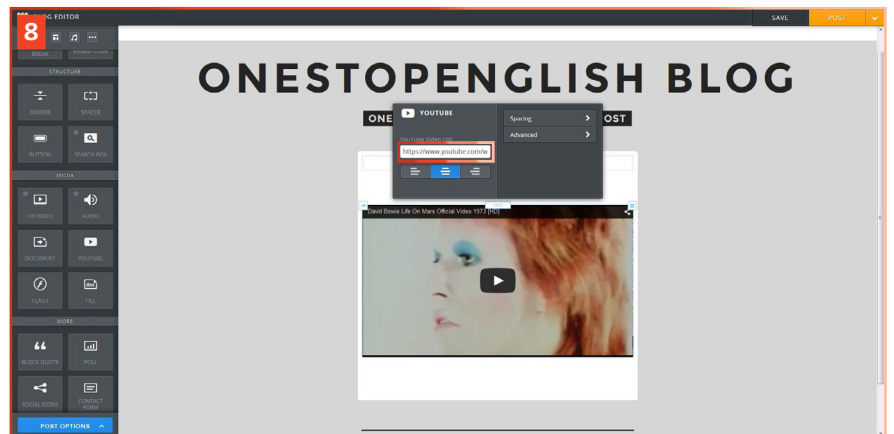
8

G EDITOR

SAVE

POST

BREAK

EMBED CODE

STRUCTURE

DIVIDER

SPACER

BUTTON

SEARCH BOX

MEDIA

HD VIDEO

AUDIO

DOCUMENT

YOUTUBE

FLASH

FILE

MORE

BLOCK QUOTE

POLL

SOCIAL ICONS

CONTACT FORM

POST OPTIONS

ONESTOPENGLISH BLOG

ONE

OST

YOUTUBE

YouTube Video URL

https://www.youtube.com/w

Spacing

Advanced

David Bowie Life On Mars Official Video 1973 [HD]